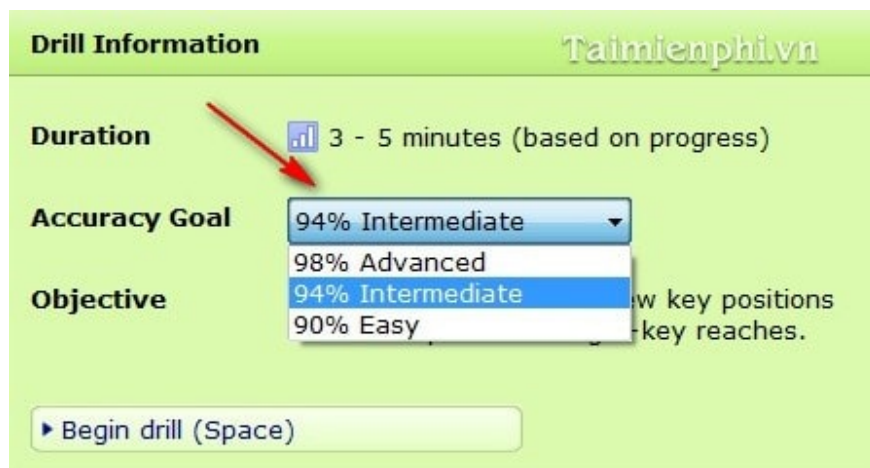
Drill Information
Taimienphi.vn

Duration 3 - 5 minutes (based on progress)

Accuracy Goal 94% Intermediate

98% Advanced
94% Intermediate
90% Easy

Objective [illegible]w key positions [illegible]-key reaches.

▸ Begin drill (Space)